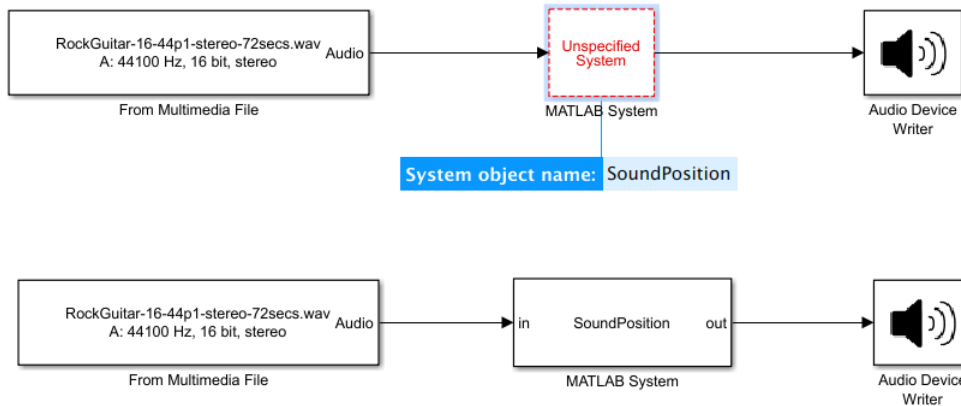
RockGuitar-16-44p1-stereo-72secs.wav
A: 44100 Hz, 16 bit, stereo

Audio

From Multimedia File

Unspecified System

MATLAB System

Audio Device Writer

System object name: SoundPosition

RockGuitar-16-44p1-stereo-72secs.wav
A: 44100 Hz, 16 bit, stereo

Audio

From Multimedia File

in

SoundPosition

out

MATLAB System

Audio Device Writer